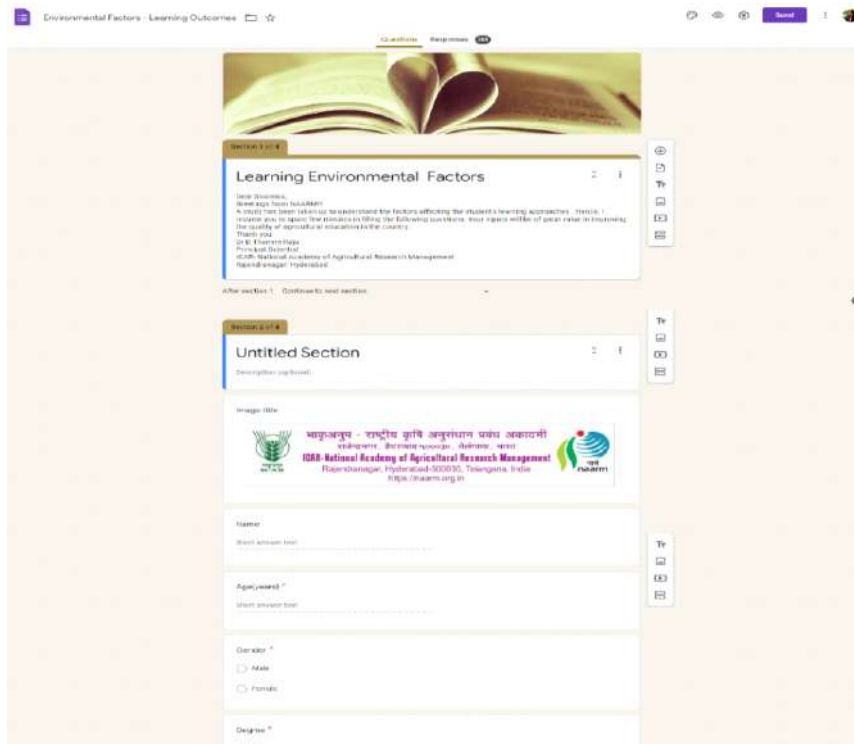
Environmental Factors - Learning Outcomes

Send

Questions Responses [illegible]

Section 1 of 4

Learning Environmental Factors

Dear Students,
Greetings from NAARM
A study has been taken up to understand the factors affecting the student's learning approaches. Hence, I request you to spare few minutes in filling the following questions. Your inputs will be of great value in improving the quality of agricultural education in the country.
Thank you
Dr B. Thamminaidu
Principal Scientist
ICAR-National Academy of Agricultural Research Management
Rajendranagar, Hyderabad

After section 1 Continue to next section

Section 2 of 4

Untitled Section

Description (optional)

Image title

भाकृअनुप - राष्ट्रीय कृषि अनुसंधान प्रबंध अकादमी
राजेन्द्रनगर, हैदराबाद-500030, तेलंगाना, भारत
ICAR-National Academy of Agricultural Research Management
Rajendranagar, Hyderabad-500030, Telangana, India
https://naarm.org.in

naarm

Name

Short answer text

Age(years) *

Short answer text

Gender *

Male

Female

Degree *